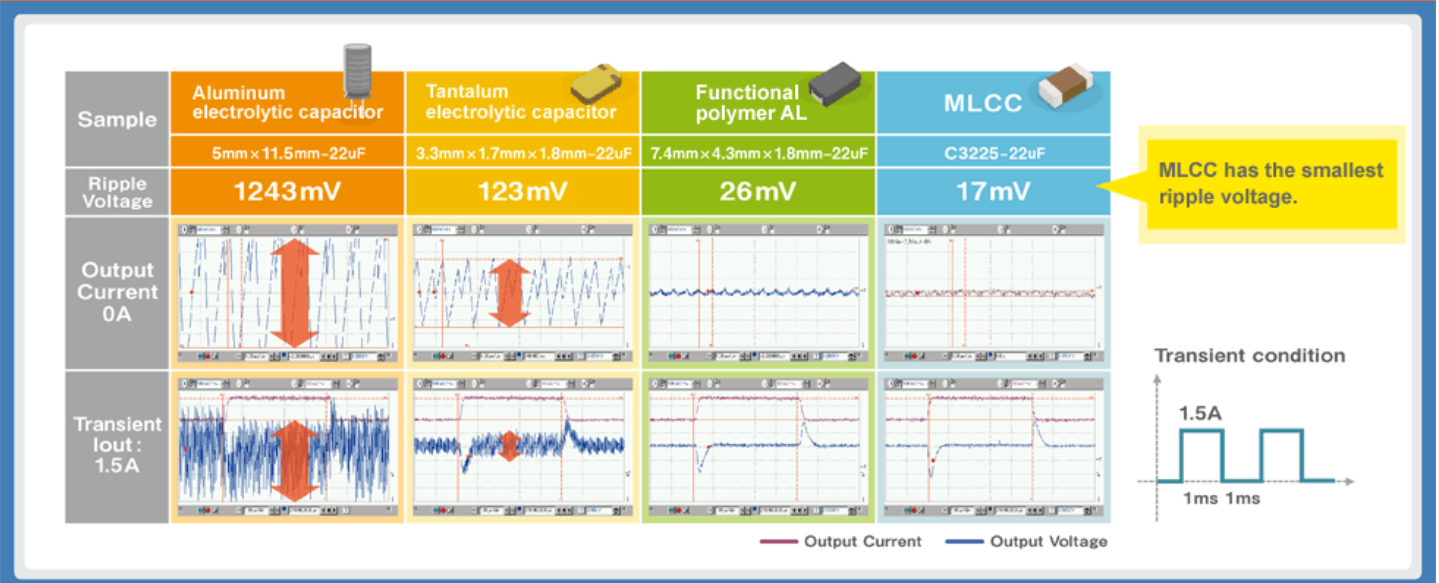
| Sample | Aluminum electrolytic capacitor | Tantalum electrolytic capacitor | Functional polymer AL | MLCC |
|---|---|---|---|---|
| | 5mm×11.5mm-22uF | 3.3mm×1.7mm×1.8mm-22uF | 7.4mm×4.3mm×1.8mm-22uF | C3225-22uF |
| Ripple Voltage | 1243mV | 123mV | 26mV | 17mV |
| Output Current 0A | | | | |
| Transient Iout : 1.5A | | | | |

MLCC has the smallest ripple voltage.

Transient condition

1.5A

1ms 1ms

Output Current Output Voltage